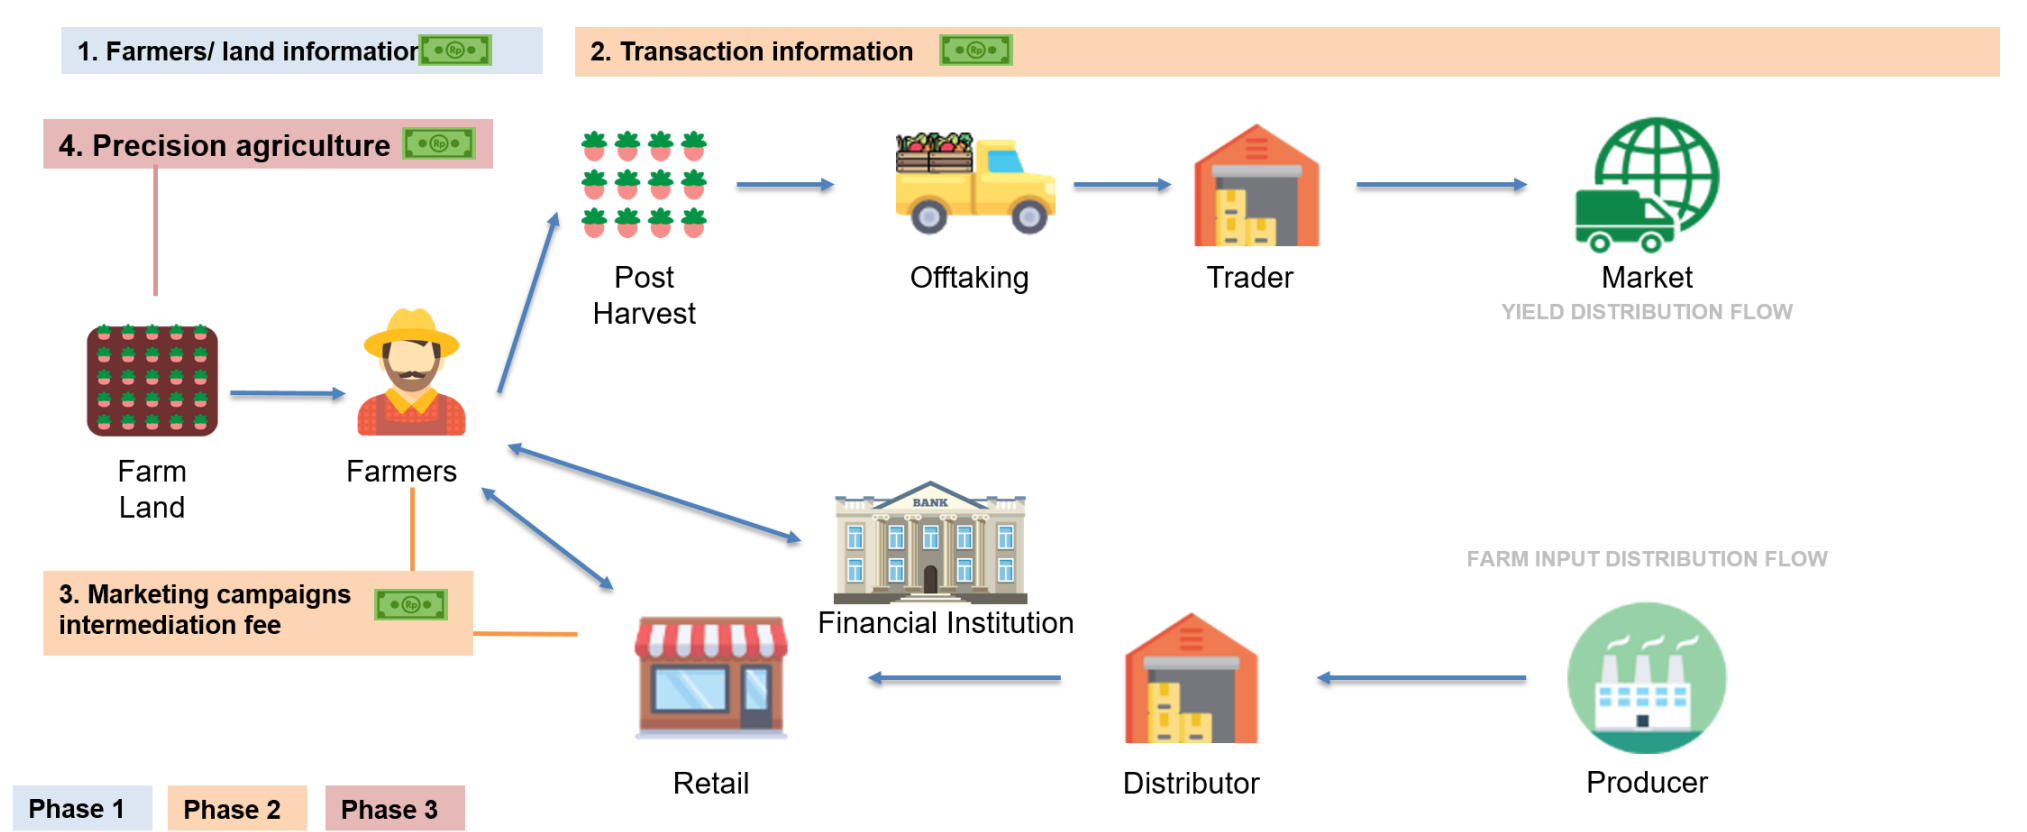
1. Farmers/ land informatior Rp

2. Transaction information Rp

4. Precision agriculture Rp

Post Harvest

Offtaking

Trader

Market

YIELD DISTRIBUTION FLOW

Farm Land

Farmers

BANK

Financial Institution

FARM INPUT DISTRIBUTION FLOW

3. Marketing campaigns intermediation fee Rp

Retail

Distributor

Producer

Phase 1

Phase 2

Phase 3